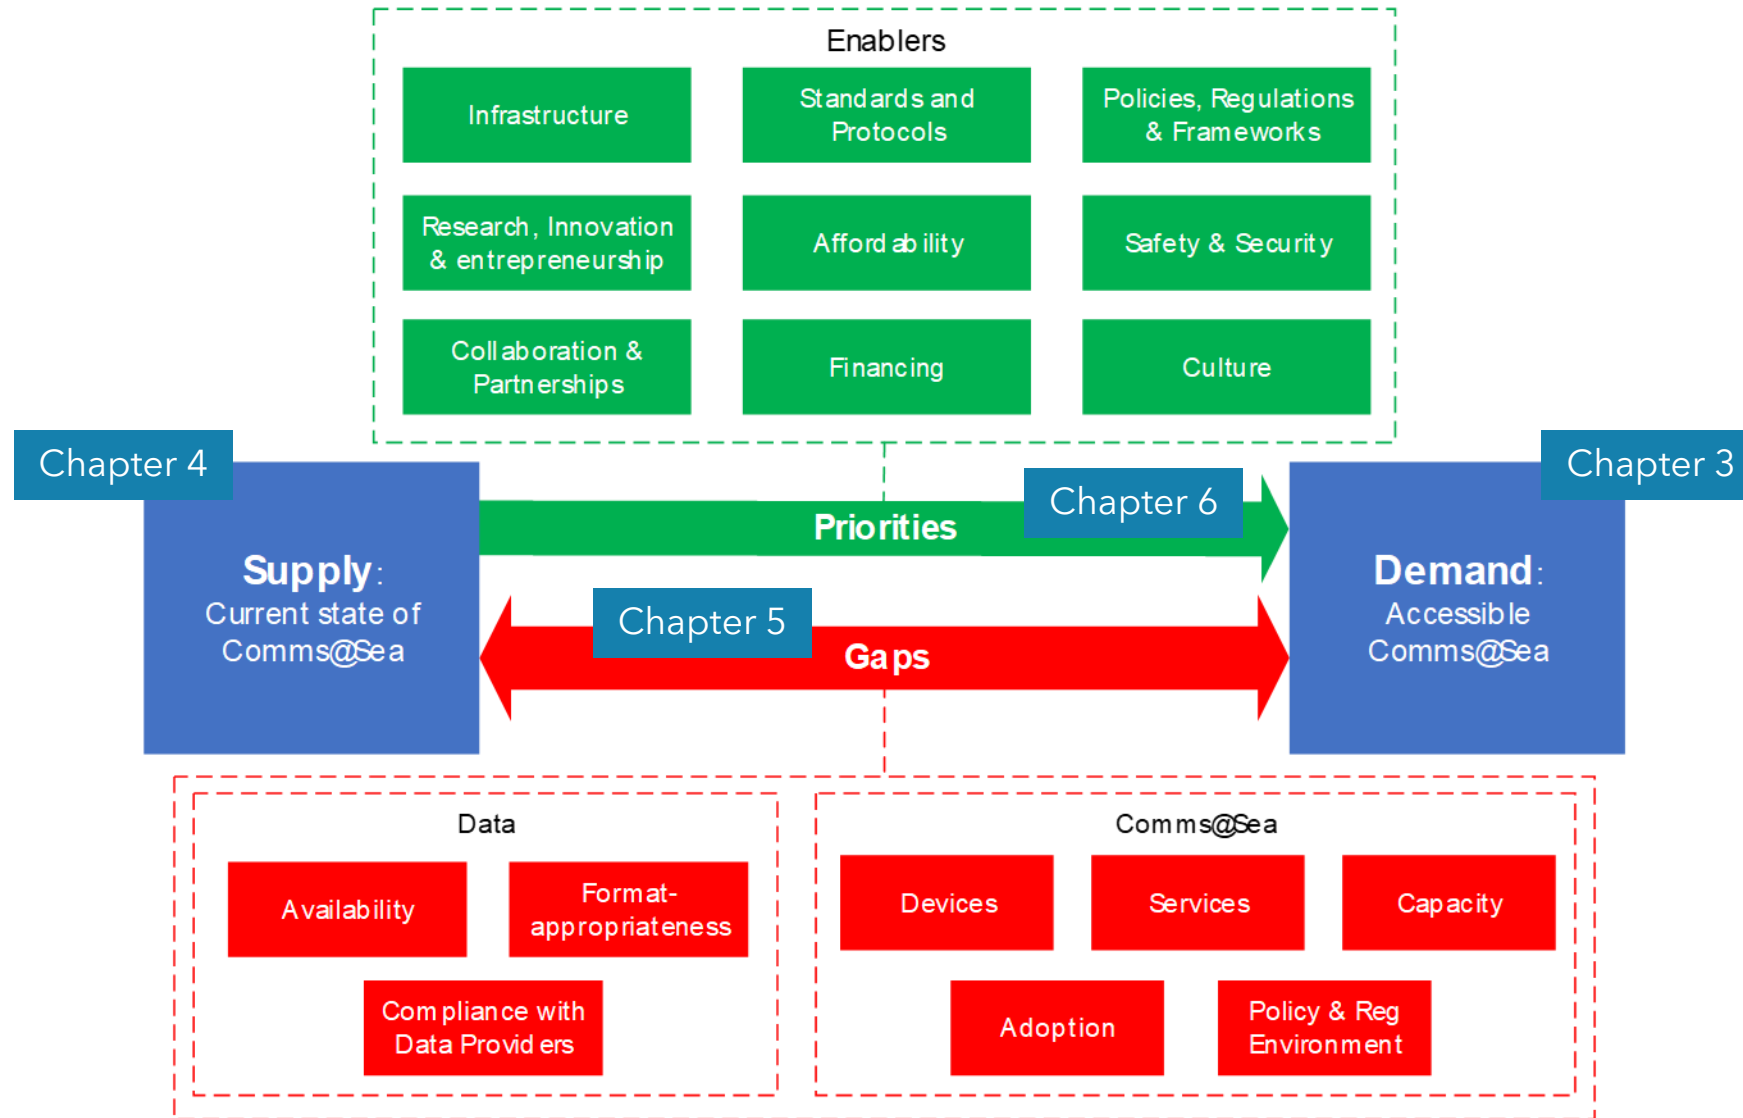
Enablers

Infrastructure

Standards and Protocols

Policies, Regulations & Frameworks

Research, Innovation & entrepreneurship

Affordability

Safety & Security

Collaboration & Partnerships

Financing

Culture

Chapter 4

Supply: Current state of Comms@Sea

Priorities

Chapter 6

Chapter 3

Demand: Accessible Comms@Sea

Chapter 5

Gaps

Data

Availability

Format-appropriateness

Compliance with Data Providers

Comms@Sea

Devices

Services

Capacity

Adoption

Policy & Reg Environment